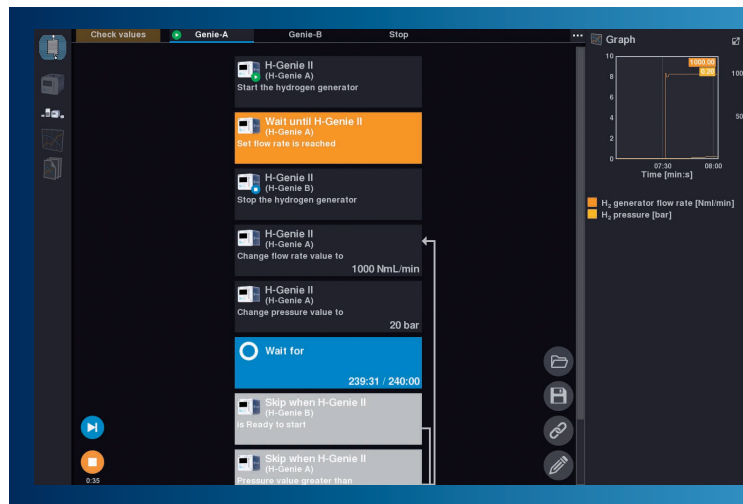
Check values

Genie-A

Genie-B

Stop

...

H-Genie II
(H-Genie A)
Start the hydrogen generator

Wait until H-Genie II
(H-Genie A)
Set flow rate is reached

H-Genie II
(H-Genie B)
Stop the hydrogen generator

H-Genie II
(H-Genie A)
Change flow rate value to
1000 NmL/min

H-Genie II
(H-Genie A)
Change pressure value to
20 bar

Wait for
239:31 / 240:00

Skip when H-Genie II
(H-Genie B)
is Ready to start

Skip when H-Genie II
(H-Genie A)
Pressure value greater than

0:35

Graph

10
8
6
4
2
0

1000.00
0.20

1000
500

07:30
08:00
Time [min:s]

$H_2$ generator flow rate [Nml/min]
$H_2$ pressure [bar]